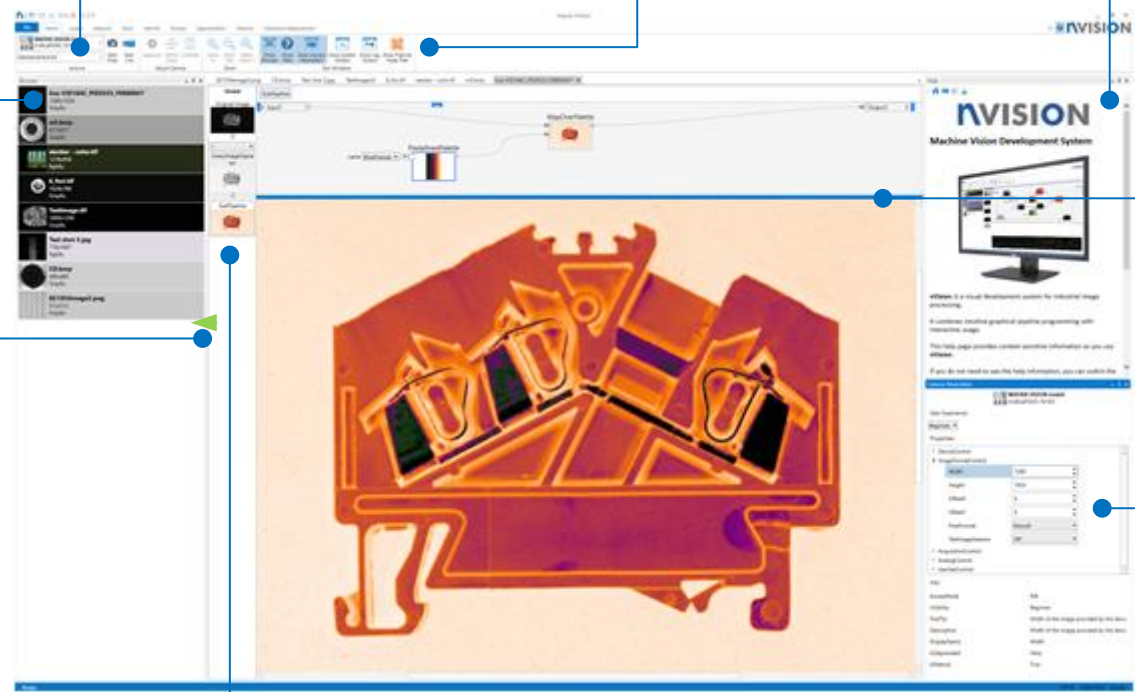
NVISION

NVISION

Machine Vision Development System

nVision is a visual development system for industrial image processing.

It combines intuitive graphical pipeline programming with interactive usage.

This help page provides context sensitive information as you use nVision.

Home

Ready